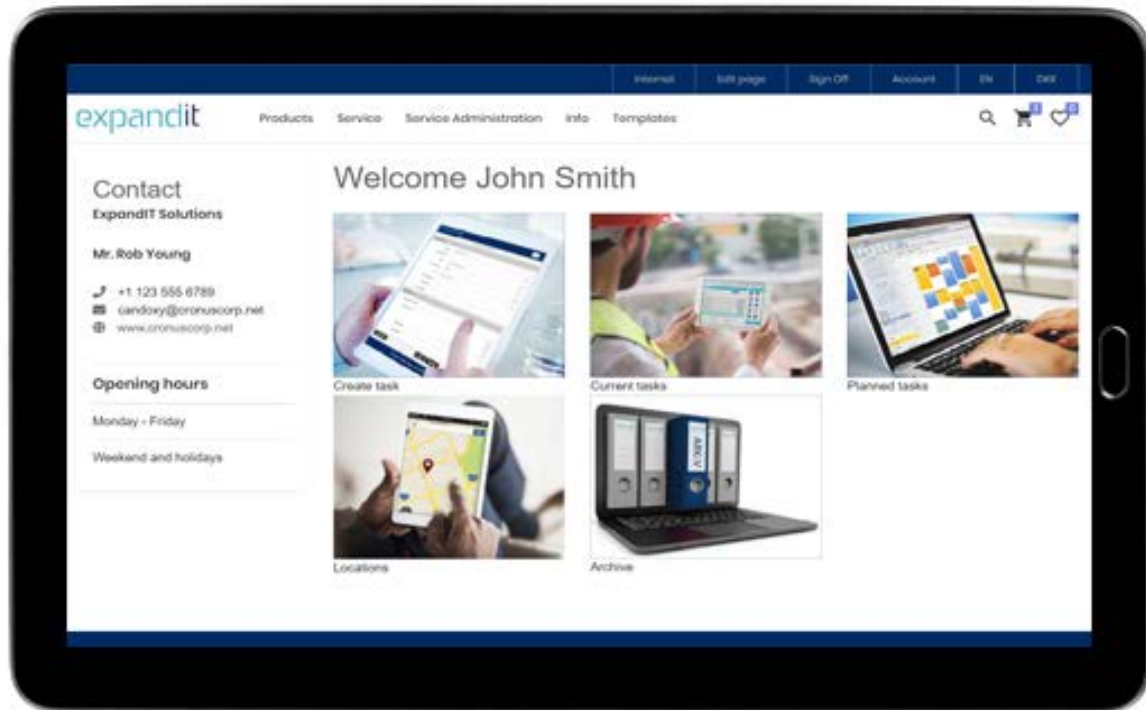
Internal | Edit page | Sign Off | Account | EN | DKK

expandit

Products Service Service Administration Info Templates

Contact
ExpandIT Solutions

Mr. Rob Young

+1 123 555 6789
candoxy@cronuscorp.net
www.cronuscorp.net

Opening hours

Monday - Friday

Weekend and holidays

Welcome John Smith

Create task

Current tasks

Planned tasks

Locations

Archive